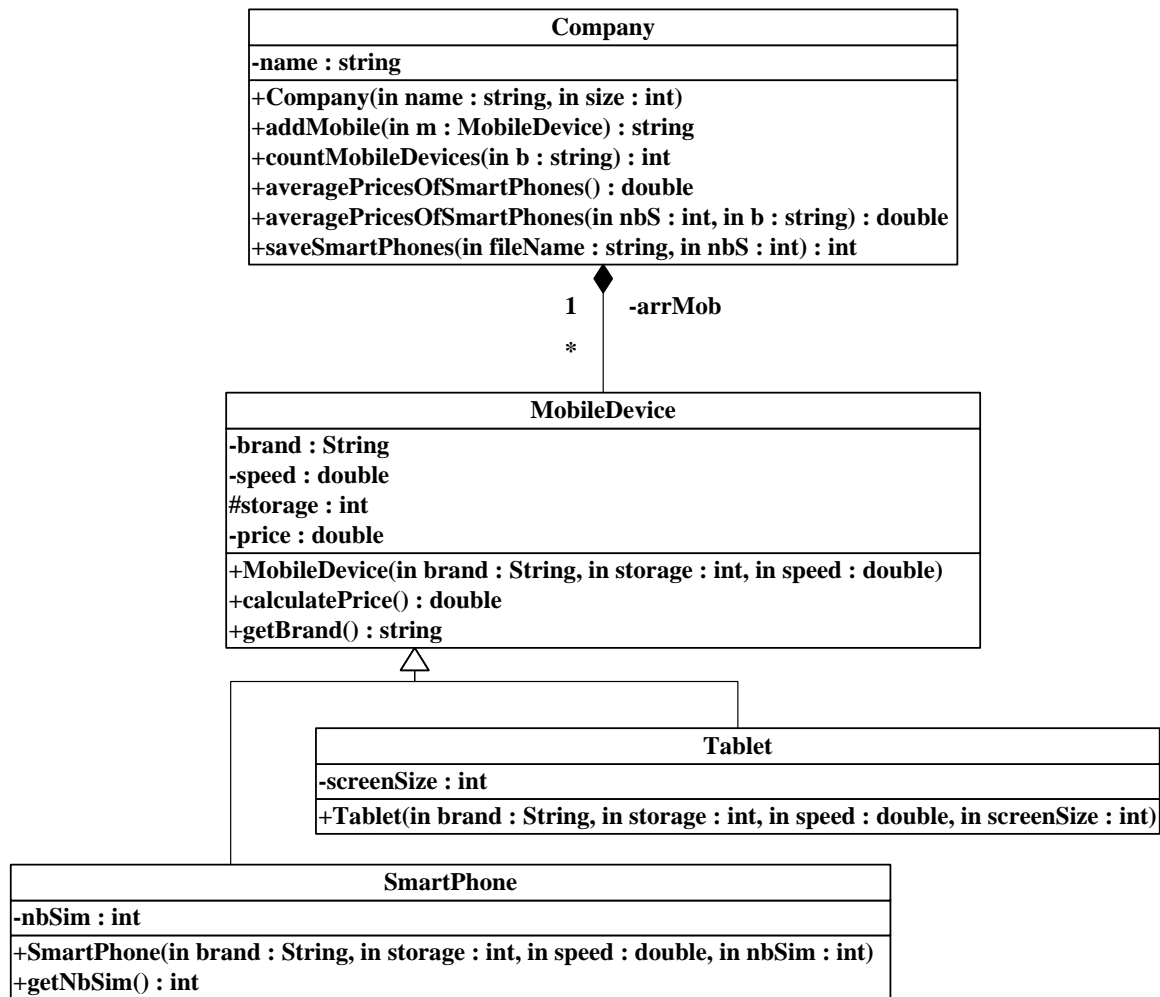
Company

-name : string

+Company(in name : string, in size : int)
+addMobile(in m : MobileDevice) : string
+countMobileDevices(in b : string) : int
+averagePricesOfSmartPhones() : double
+averagePricesOfSmartPhones(in nbS : int, in b : string) : double
+saveSmartPhones(in fileName : string, in nbS : int) : int

1

-arrMob

*

MobileDevice

-brand : String
-speed : double
#storage : int
-price : double

+MobileDevice(in brand : String, in storage : int, in speed : double)
+calculatePrice() : double
+getBrand() : string

Tablet

-screenSize : int

+Tablet(in brand : String, in storage : int, in speed : double, in screenSize : int)

SmartPhone

-nbSim : int

+SmartPhone(in brand : String, in storage : int, in speed : double, in nbSim : int)
+getNbSim() : int